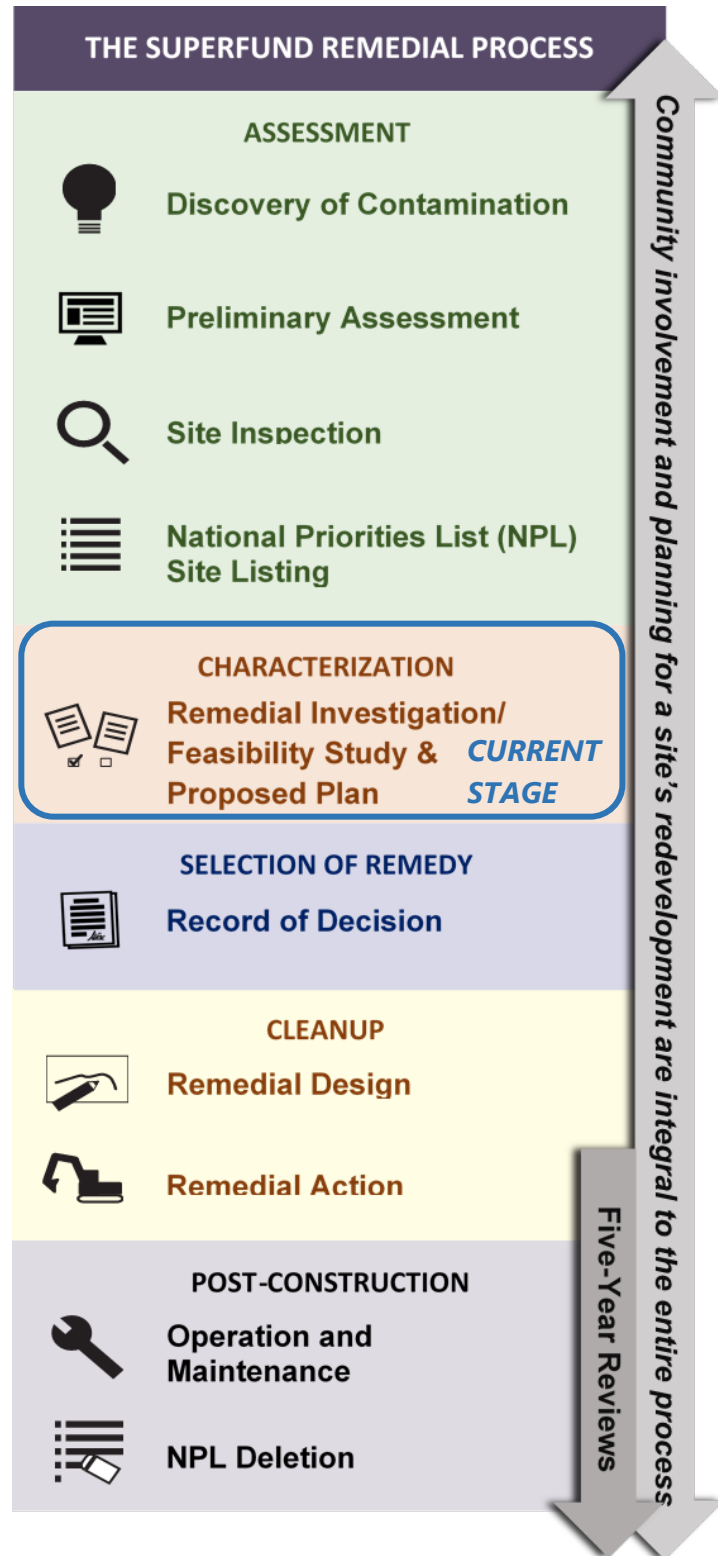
THE SUPERFUND REMEDIAL PROCESS

ASSESSMENT

Discovery of Contamination

Preliminary Assessment

Site Inspection

National Priorities List (NPL) Site Listing

CHARACTERIZATION

Remedial Investigation/ Feasibility Study & Proposed Plan

CURRENT STAGE

SELECTION OF REMEDY

Record of Decision

CLEANUP

Remedial Design

Remedial Action

POST-CONSTRUCTION

Operation and Maintenance

NPL Deletion

Community involvement and planning for a site's redevelopment are integral to the entire process

Five-Year Reviews